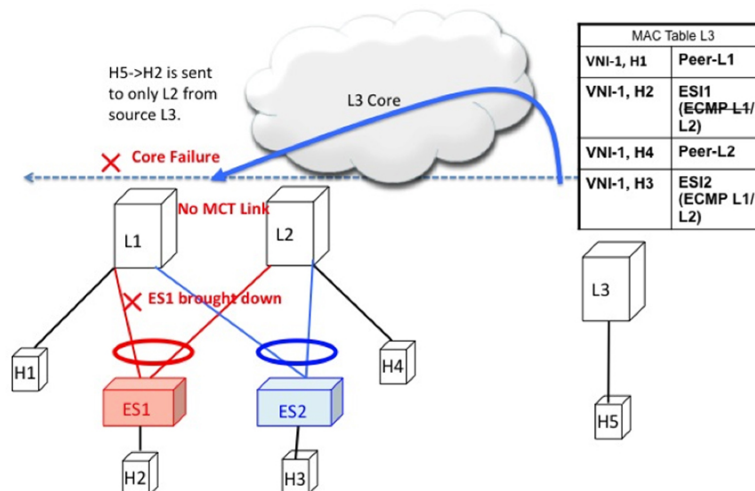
H5->H2 is sent to only L2 from source L3.

L3 Core

✕ Core Failure

No MCT Link

L1

L2

✕ ES1 brought down

H1

ES1

ES2

H4

H2

H3

| MAC Table L3 | |
|---|---|
| VNI-1, H1 | Peer-L1 |
| VNI-1, H2 | ESI1 (~~ECMP L1/~~ L2) |
| VNI-1, H4 | Peer-L2 |
| VNI-1, H3 | ESI2 (ECMP L1/ L2) |

L3

H5